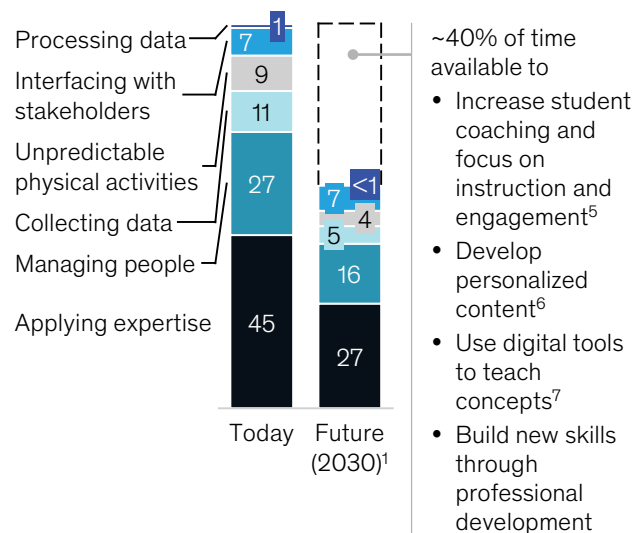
Processing data
Interfacing with stakeholders
Unpredictable physical activities
Collecting data
Managing people
Applying expertise

1
7
9
11
27
45

7
<1
4
5
16
27

Today
Future (2030)$^1$

~40% of time available to

• Increase student coaching and focus on instruction and engagement$^5$
• Develop personalized content$^6$
• Use digital tools to teach concepts$^7$
• Build new skills through professional development